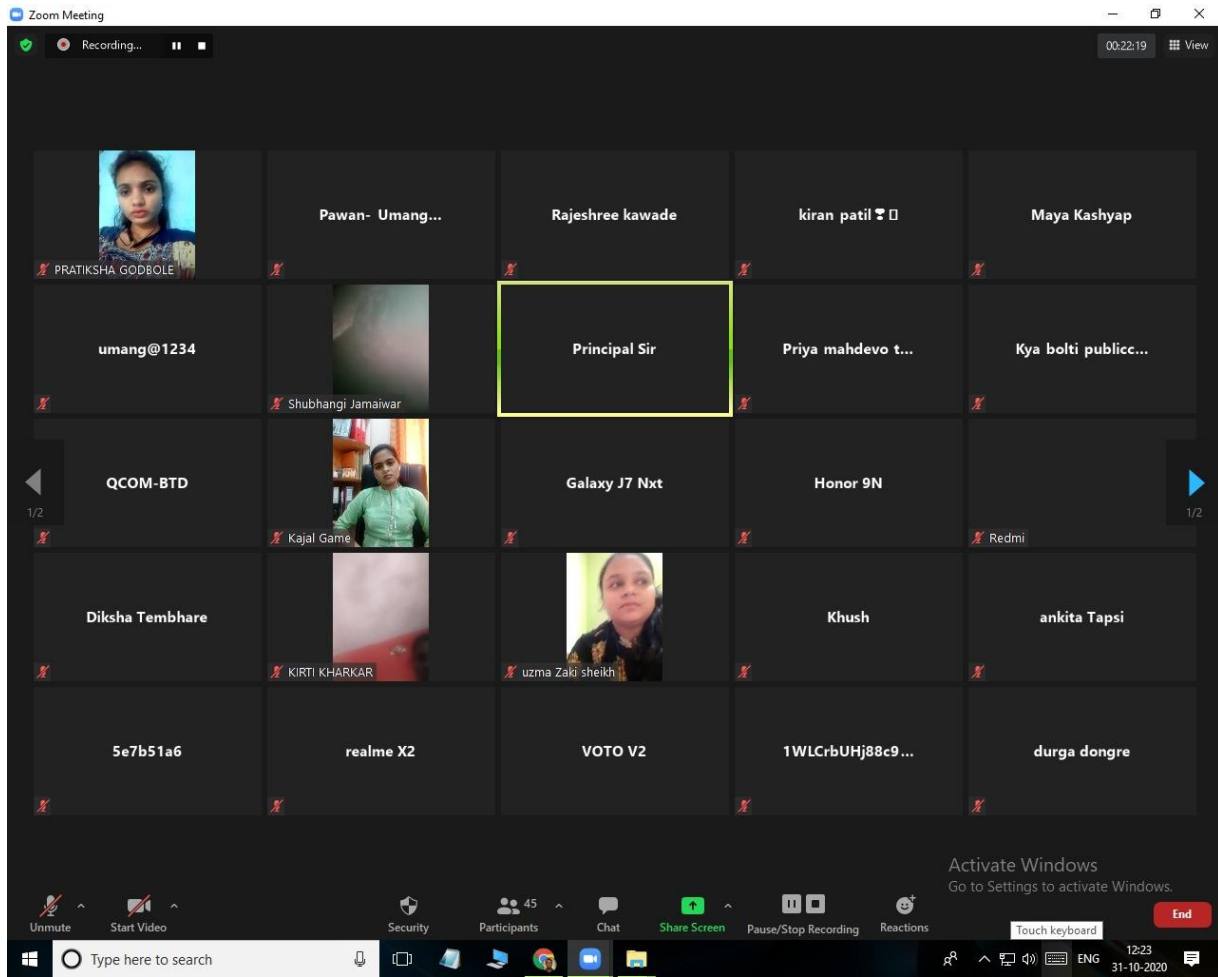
Zoom Meeting

Recording...

00:22:19 View

PRATIKSHA GODBOLE

Pawan- Umang...

Rajeshree kawade

kiran patil

Maya Kashyap

umang@1234

Shubhangi Jamaiwar

Principal Sir

Priya mahdevo t...

Kya bolti publicc...

QCOM-BTD

1/2

Kajal Game

Galaxy J7 Nxt

Honor 9N

Redmi

1/2

Diksha Tembhare

KIRTI KHARKAR

uzma Zaki sheikh

Khush

ankita Tapsi

5e7b51a6

realme X2

VOTO V2

1WLCrbUHj88c9...

durga dongre

Activate Windows
Go to Settings to activate Windows.

Unmute

Start Video

Security

45
Participants

Chat

Share Screen

Pause/Stop Recording

Reactions

Touch keyboard

End

Type here to search

ENG

12:23
31-10-2020